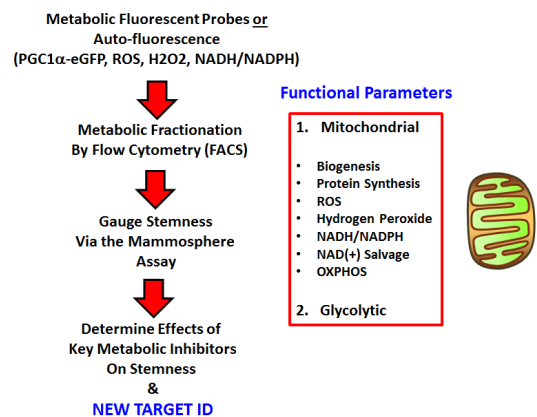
Metabolic Fluorescent Probes or Auto-fluorescence (PGC1α-eGFP, ROS, H2O2, NADH/NADPH)

Metabolic Fractionation By Flow Cytometry (FACS)

Gauge Stemness Via the Mammosphere Assay

Determine Effects of Key Metabolic Inhibitors On Stemness & NEW TARGET ID

Functional Parameters

1. Mitochondrial

- Biogenesis
- Protein Synthesis
- ROS
- Hydrogen Peroxide
- NADH/NADPH
- NAD(+) Salvage
- OXPHOS

2. Glycolytic